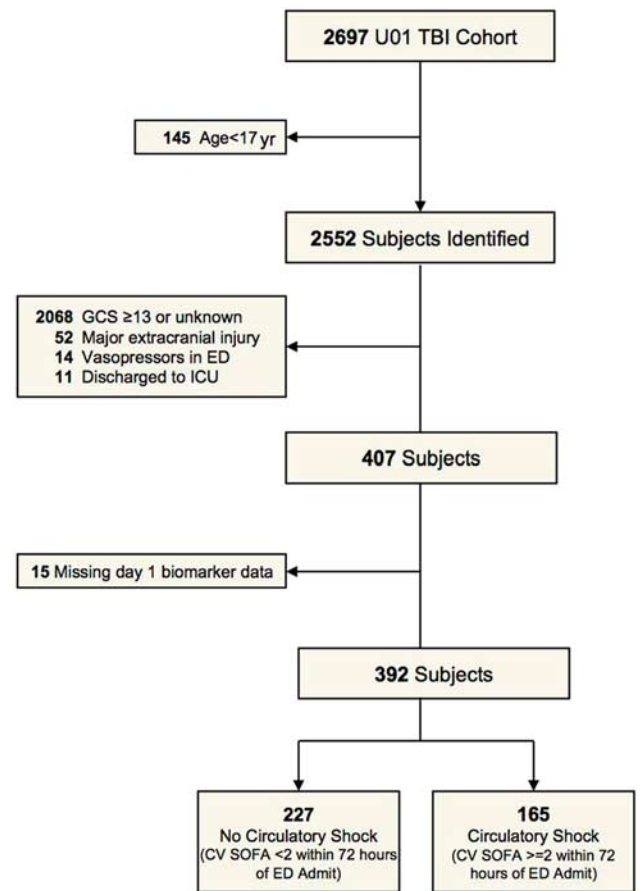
2697 U01 TBI Cohort

145 Age<17 yr

2552 Subjects Identified

2068 GCS ≥13 or unknown
52 Major extracranial injury
14 Vasopressors in ED
11 Discharged to ICU

407 Subjects

15 Missing day 1 biomarker data

392 Subjects

227
No Circulatory Shock
(CV SOFA <2 within 72 hours of ED Admit)

165
Circulatory Shock
(CV SOFA >=2 within 72 hours of ED Admit)